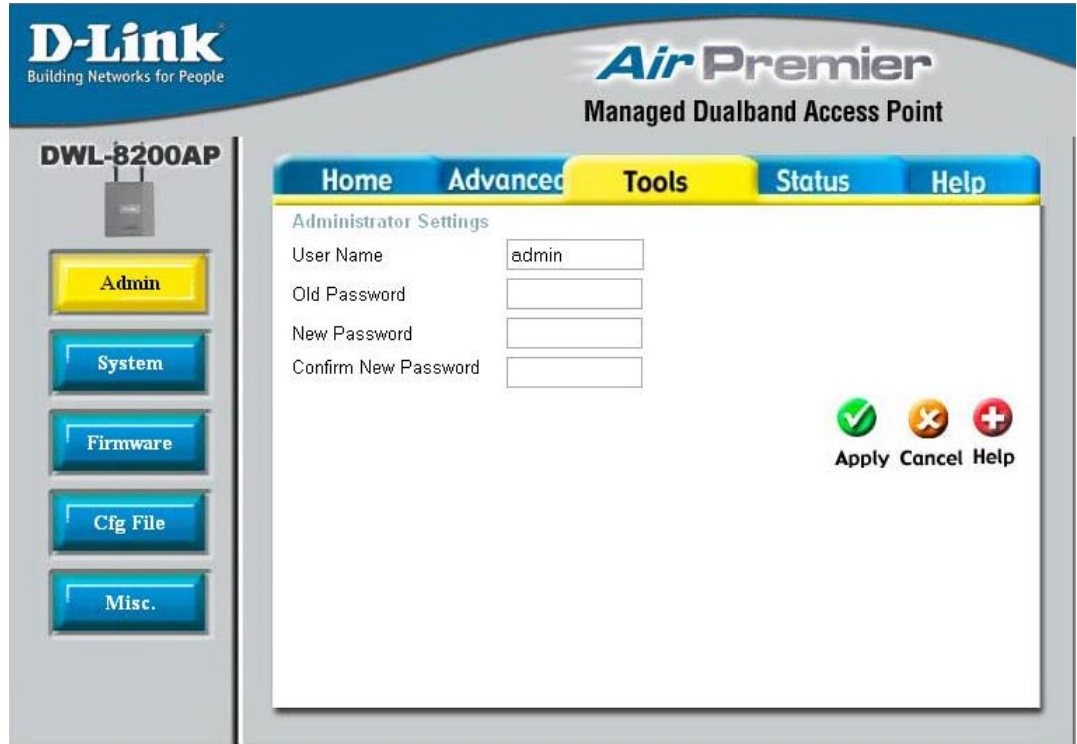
D-Link
Building Networks for People

Air Premier
Managed Dualband Access Point

DWL-8200AP

Home
Advanced
Tools
Status
Help

Admin
System
Firmware
Cfg File
Misc.

Administrator Settings

User Name admin
Old Password
New Password
Confirm New Password

Apply Cancel Help